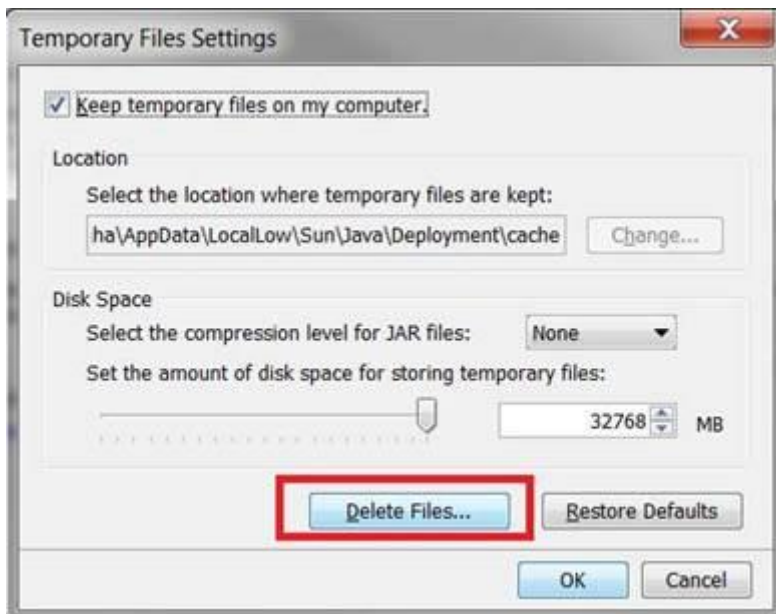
Temporary Files Settings

Keep temporary files on my computer.

Location

Select the location where temporary files are kept:

ha\AppData\LocalLow\Sun\Java\Deployment\cache

Change...

Disk Space

Select the compression level for JAR files:

None

Set the amount of disk space for storing temporary files:

32768

MB

Delete Files...

Restore Defaults

OK

Cancel